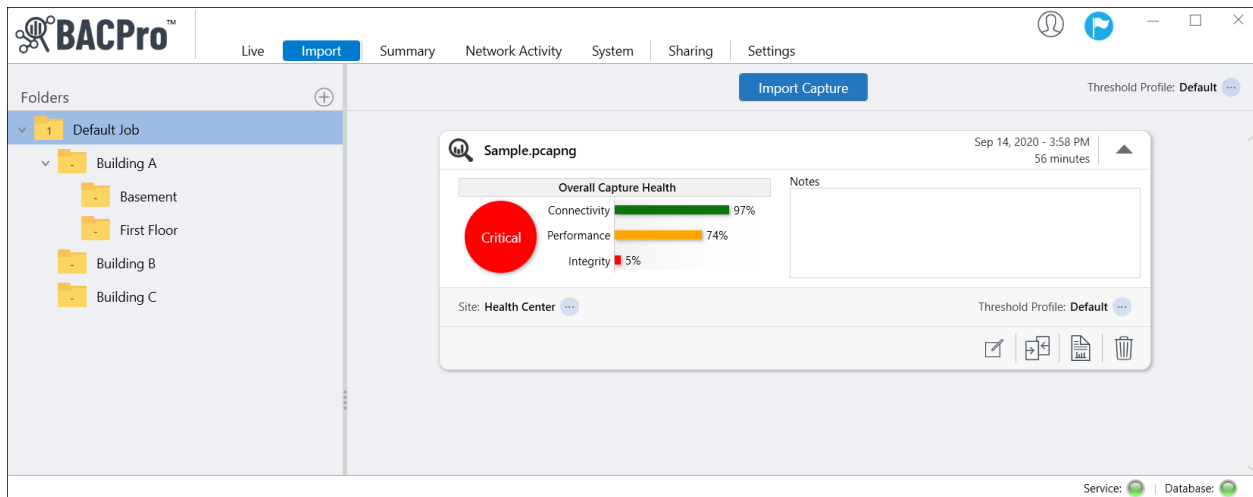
BACPro™

Live | Import | Summary | Network Activity | System | Sharing | Settings

Folders

1 Default Job
- Building A
- Basement
- First Floor
- Building B
- Building C

Import Capture

Threshold Profile: Default

Sample.pcapng

Sep 14, 2020 - 3:58 PM
56 minutes

Overall Capture Health

Critical

Connectivity 97%
Performance 74%
Integrity 5%

Notes

Site: Health Center

Threshold Profile: Default

Service: | Database: